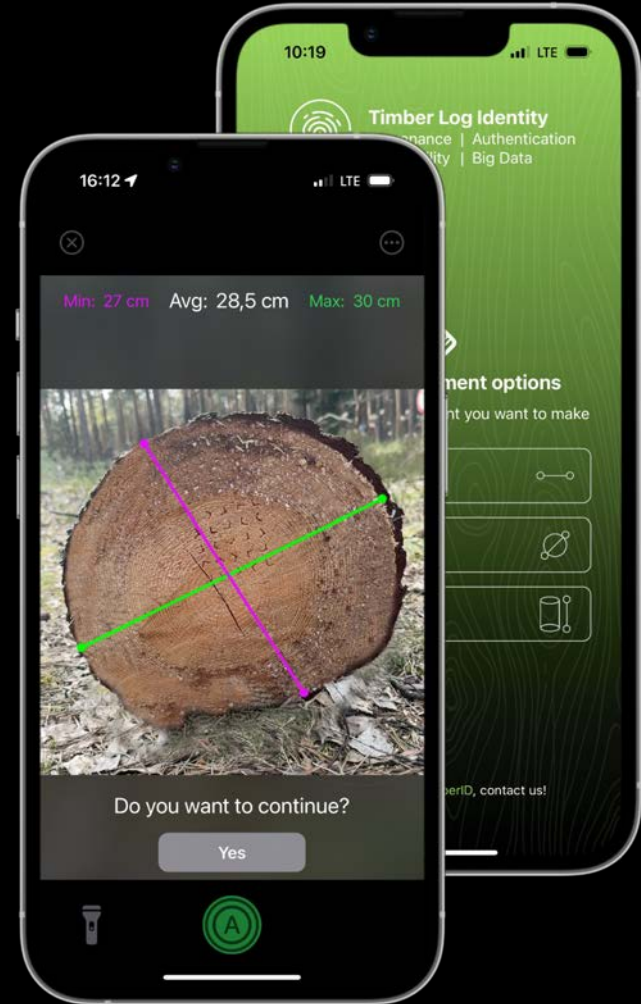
10:19

LTE

Timber Log Identity

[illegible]nance | Authentication

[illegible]lity | Big Data

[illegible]ment options

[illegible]nt you want to make

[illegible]berID, contact us!

16:12

LTE

Min: 27 cm

Avg: 28,5 cm

Max: 30 cm

Do you want to continue?

Yes

A